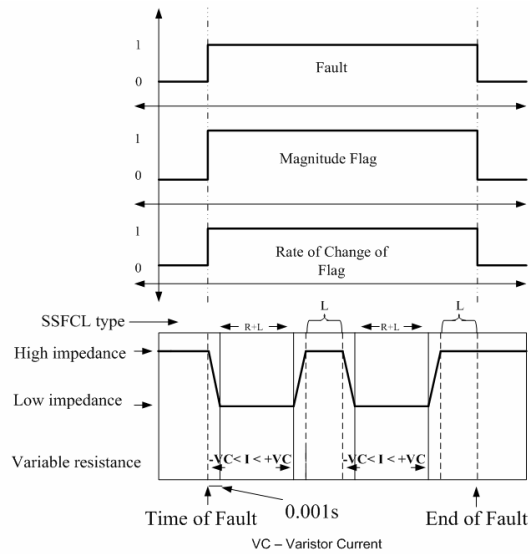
1

0

Fault

1

0

Magnitude Flag

1

0

Rate of Change of Flag

SSFCL type

R+L

L

R+L

L

High impedance

Low impedance

Variable resistance

-VC< I < +VC

-VC< I < +VC

Time of Fault

0.001s

End of Fault

VC – Varistor Current